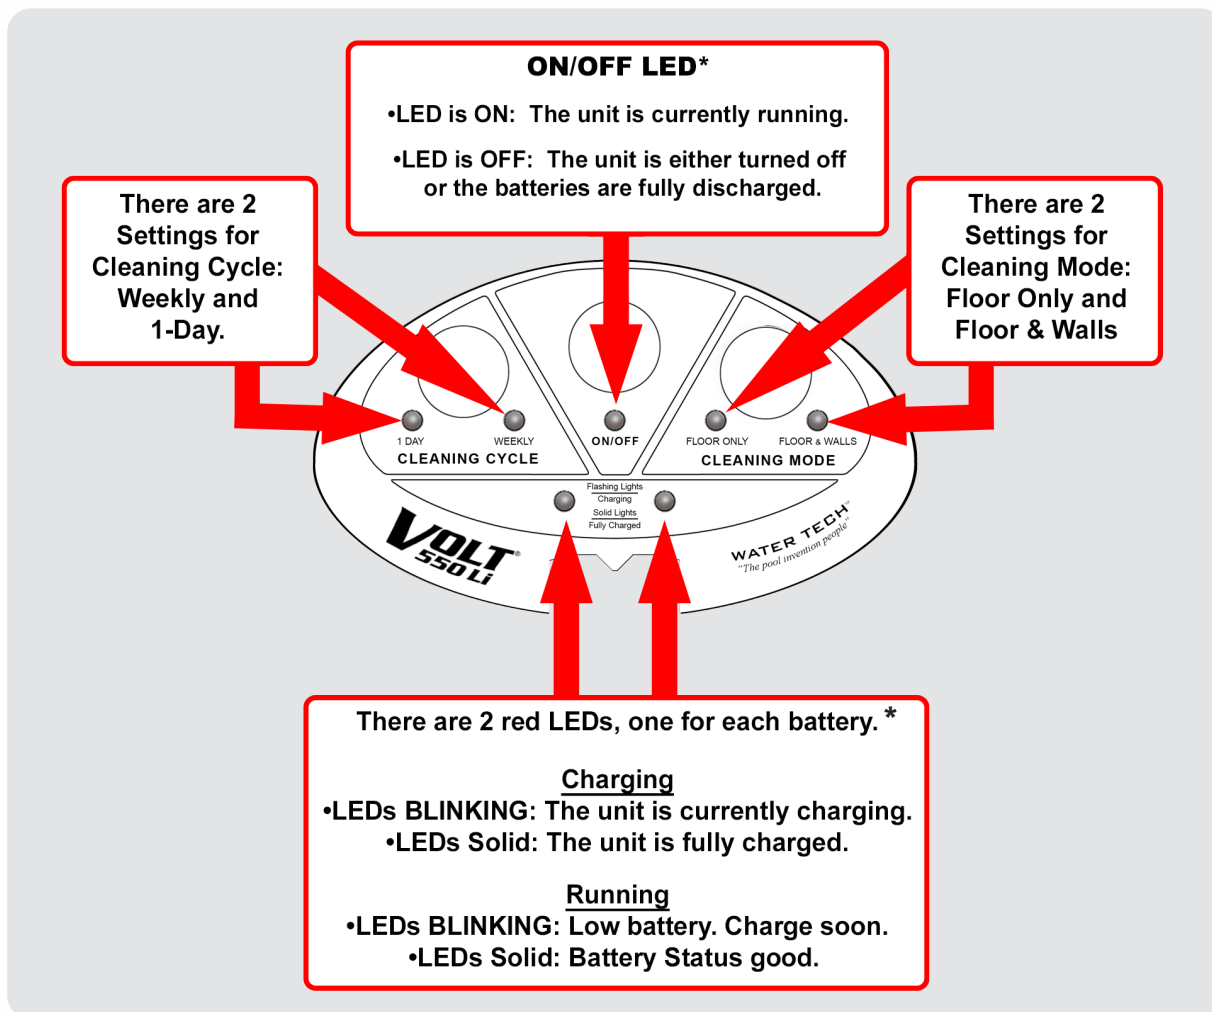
ON/OFF LED*

•LED is ON: The unit is currently running.

•LED is OFF: The unit is either turned off or the batteries are fully discharged.

There are 2 Settings for Cleaning Cycle: Weekly and 1-Day.

There are 2 Settings for Cleaning Mode: Floor Only and Floor & Walls

1 DAY
WEEKLY
CLEANING CYCLE
ON/OFF
FLOOR ONLY
FLOOR & WALLS
CLEANING MODE

Flashing Lights
Charging
Solid Lights
Fully Charged

VOLT® 550Li

WATER TECH™
"The pool invention people"

There are 2 red LEDs, one for each battery. *

Charging
•LEDs BLINKING: The unit is currently charging.
•LEDs Solid: The unit is fully charged.

Running
•LEDs BLINKING: Low battery. Charge soon.
•LEDs Solid: Battery Status good.